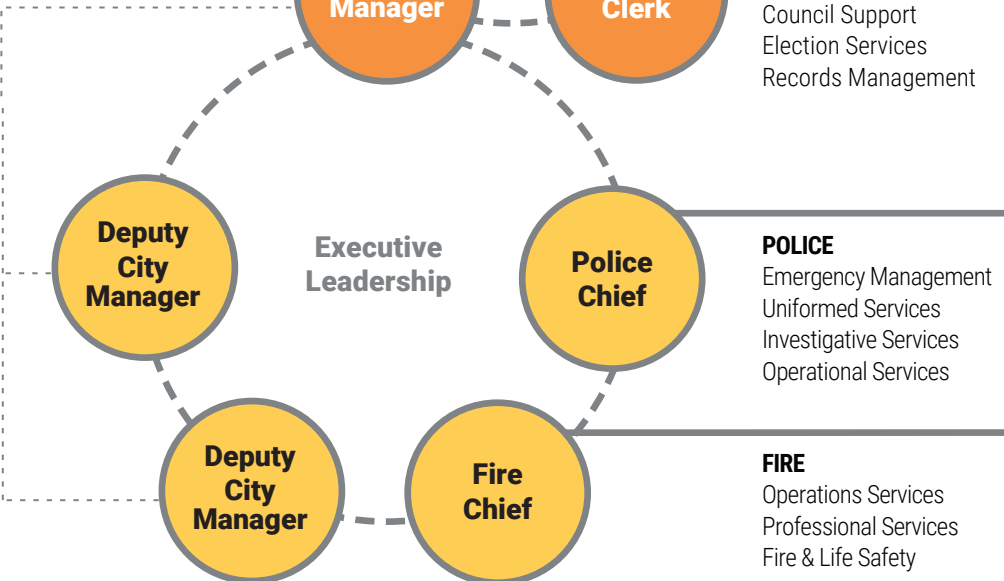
Manager

Clerk

Council Support
Election Services
Records Management

Deputy City Manager

Executive Leadership

Police Chief

POLICE
Emergency Management
Uniformed Services
Investigative Services
Operational Services

Deputy City Manager

Fire Chief

FIRE
Operations Services
Professional Services
Fire & Life Safety